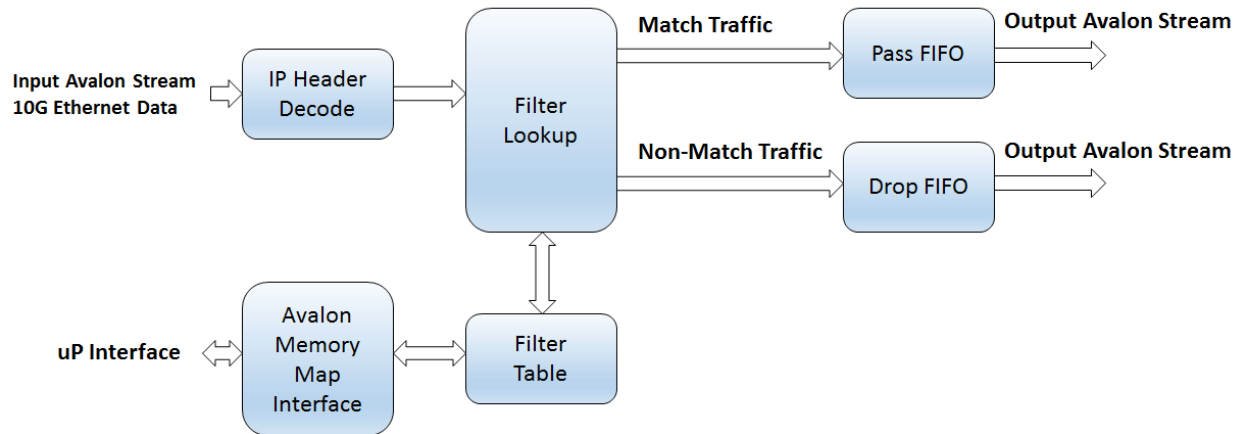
Input Avalon Stream
10G Ethernet Data

IP Header Decode

Filter Lookup

Match Traffic

Pass FIFO

Output Avalon Stream

Non-Match Traffic

Drop FIFO

Output Avalon Stream

uP Interface

Avalon Memory Map Interface

Filter Table